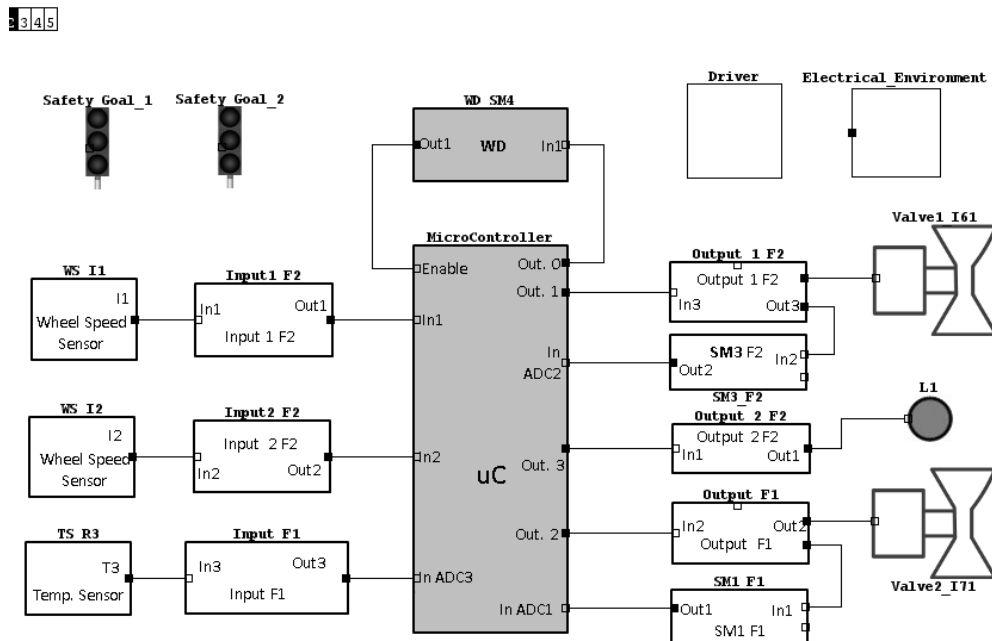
3 4 5

Safety Goal_1
Safety Goal_2

WD SM4
Out1 WD In1

Driver
Electrical_Environment

MicroController
Enable
Out. 0
Out. 1
In1
In ADC2
In2
uC
Out. 3
Out. 2
In ADC3
In ADC1

WS I1
I1
Wheel Speed Sensor

Input1 F2
In1 Out1
Input 1 F2

WS I2
I2
Wheel Speed Sensor

Input2 F2
Input 2 F2
In2 Out2

TS R3
T3
Temp. Sensor

Input F1
In3 Out3
Input F1

Output 1 F2
Output 1 F2
In3 Out3

SM3 F2
Out2 In2
SM3 F2

Output 2 F2
Output 2 F2
In1 Out1

Output F1
In2 Out2
Output F1

SM1 F1
Out1 In1
SM1 F1

Valve1 I61
L1
Valve2_I71